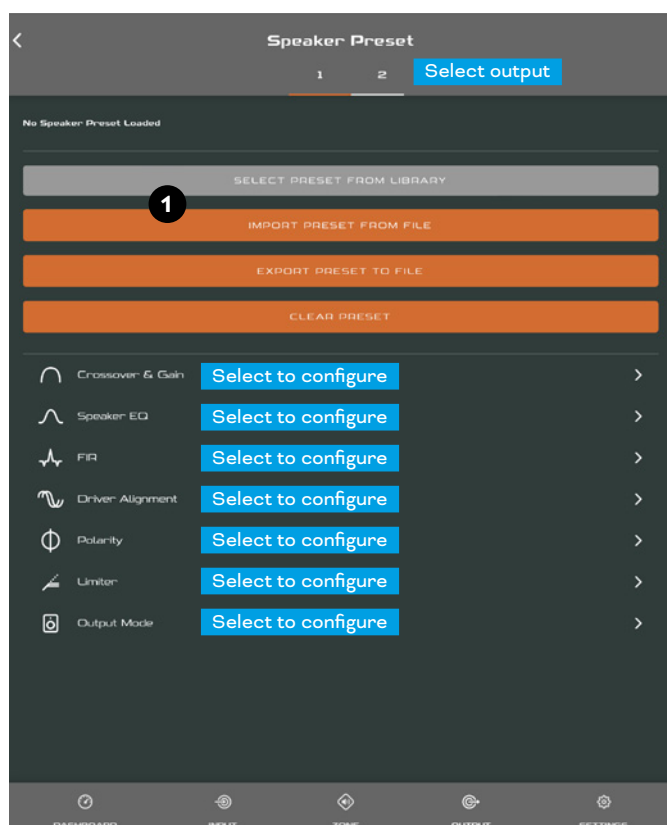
Speaker Preset

1 2 Select output

No Speaker Preset Loaded

SELECT PRESET FROM LIBRARY

1

IMPORT PRESET FROM FILE

EXPORT PRESET TO FILE

CLEAR PRESET

Crossover & Gain Select to configure

Speaker EQ Select to configure

FIR Select to configure

Driver Alignment Select to configure

Polarity Select to configure

Limiter Select to configure

Output Mode Select to configure

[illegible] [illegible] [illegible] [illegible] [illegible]